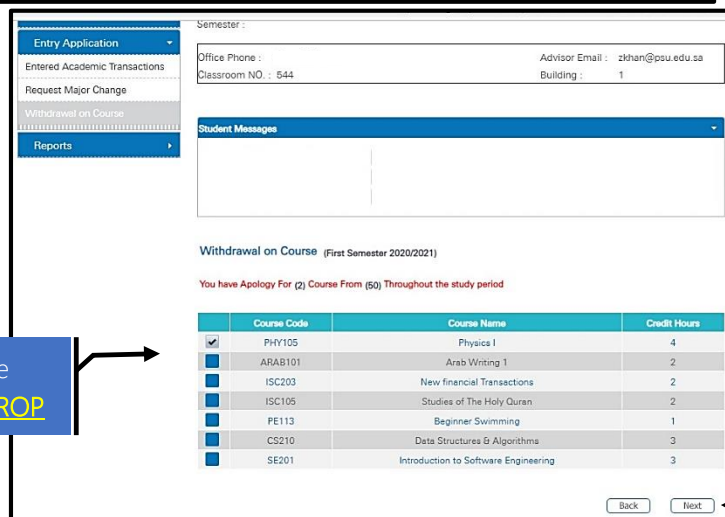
Entry Application
Entered Academic Transactions
Request Major Change
Withdrawal on Course
Reports

Semester :

Office Phone :
Classroom NO. : 544
Advisor Email : zkhan@psu.edu.sa
Building : 1

Student Messages

Withdrawal on Course (First Semester 2020/2021)

You have Apology For (2) Course From (50) Throughout the study period

| | Course Code | Course Name | Credit Hours |
|---|---|---|---|
| ✔ | PHY105 | Physics I | 4 |
| | ARAB101 | Arab Writing 1 | 2 |
| | ISC203 | New financial Transactions | 2 |
| | ISC105 | Studies of The Holy Quran | 2 |
| | PE113 | Beginner Swimming | 1 |
| | CS210 | Data Structures & Algorithms | 3 |
| | SE201 | Introduction to Software Engineering | 3 |

e
ROP

Back Next